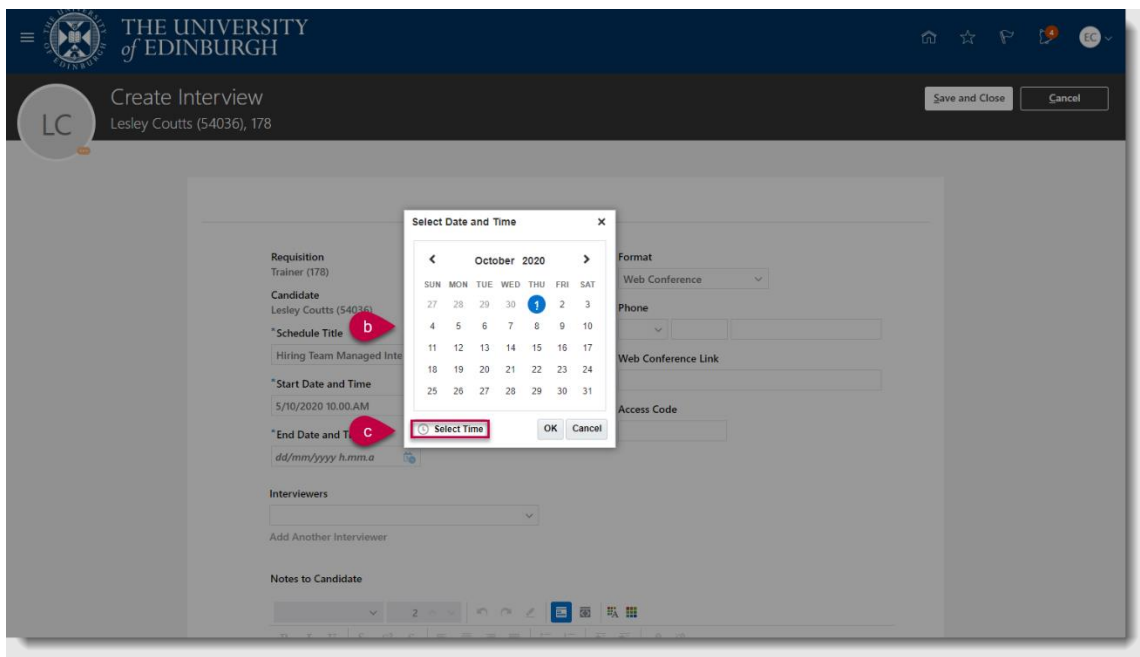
THE UNIVERSITY of EDINBURGH

4

EC

LC

Create Interview

Lesley Coutts (54036), 178

Save and Close

Cancel

Requisition
Trainer (178)

Candidate
Lesley Coutts (54036)

*Schedule Title

Hiring Team Managed Inte

*Start Date and Time

5/10/2020 10.00.AM

*End Date and Ti

dd/mm/yyyy h.mm.a

Interviewers

Add Another Interviewer

Notes to Candidate

2

Select Date and Time

October 2020

| SUN | MON | TUE | WED | THU | FRI | SAT |
|---|---|---|---|---|---|---|
| 27 | 28 | 29 | 30 | 1 | 2 | 3 |
| 4 | 5 | 6 | 7 | 8 | 9 | 10 |
| 11 | 12 | 13 | 14 | 15 | 16 | 17 |
| 18 | 19 | 20 | 21 | 22 | 23 | 24 |
| 25 | 26 | 27 | 28 | 29 | 30 | 31 |

b

c

Select Time

OK

Cancel

Format

Web Conference

Phone

Web Conference Link

Access Code